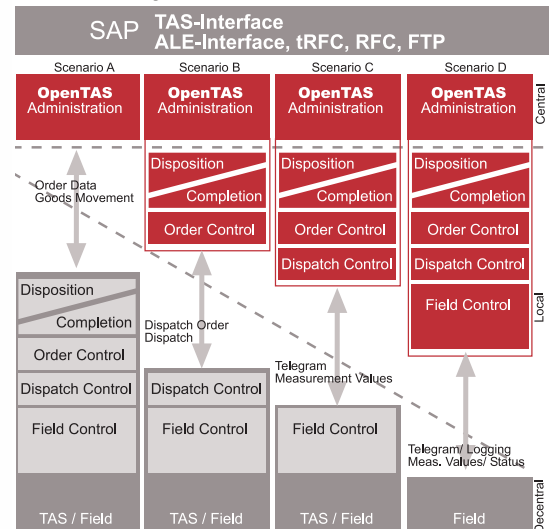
SAP TAS-Interface
ALE-Interface, tRFC, RFC, FTP

Scenario A
OpenTAS
Administration

Scenario B
OpenTAS
Administration

Scenario C
OpenTAS
Administration

Scenario D
OpenTAS
Administration

Central

Order Data
Goods Movement

Disposition
Completion
Order Control

Disposition
Completion
Order Control
Dispatch Control

Disposition
Completion
Order Control
Dispatch Control
Field Control

Local

Disposition
Completion
Order Control
Dispatch Control
Field Control

Dispatch Order
Dispatch

Dispatch Control
Field Control

Telegram
Measurement Values

Field Control

Telegram/ Logging
Meas. Values/ Status

Decentral

TAS / Field
TAS / Field
TAS / Field
Field